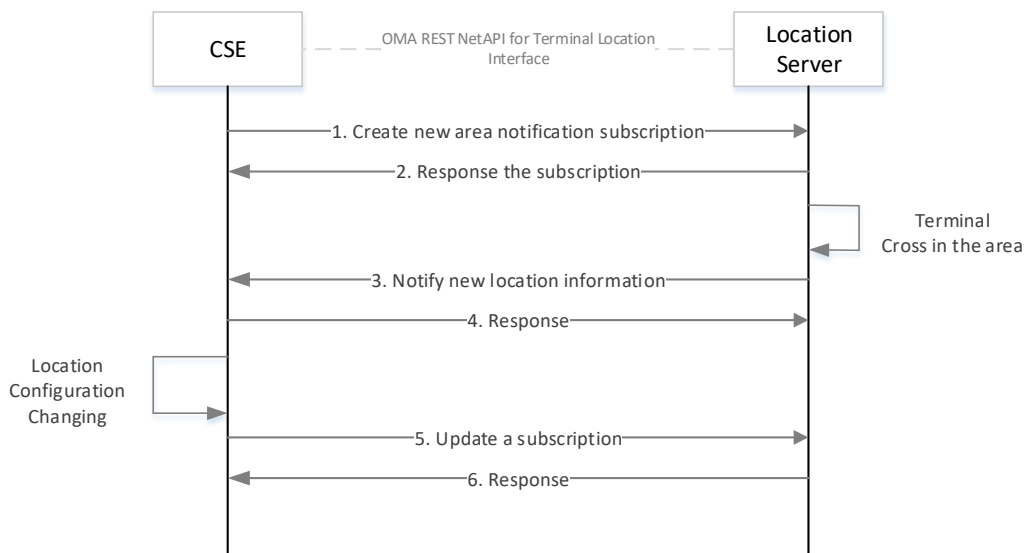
CSE

OMA REST NetAPI for Terminal Location Interface

Location Server

1. Create new area notification subscription

2. Response the subscription

Terminal Cross in the area

3. Notify new location information

4. Response

Location Configuration Changing

5. Update a subscription

6. Response